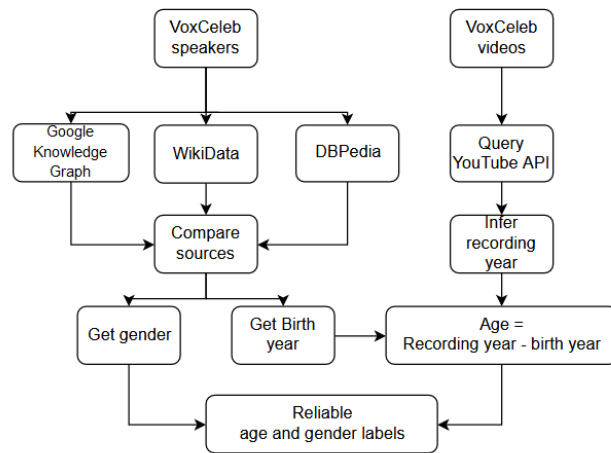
VoxCeleb speakers

VoxCeleb videos

Google Knowledge Graph

WikiData

DBPedia

Query YouTube API

Compare sources

Infer recording year

Get gender

Get Birth year

Age = Recording year - birth year

Reliable age and gender labels